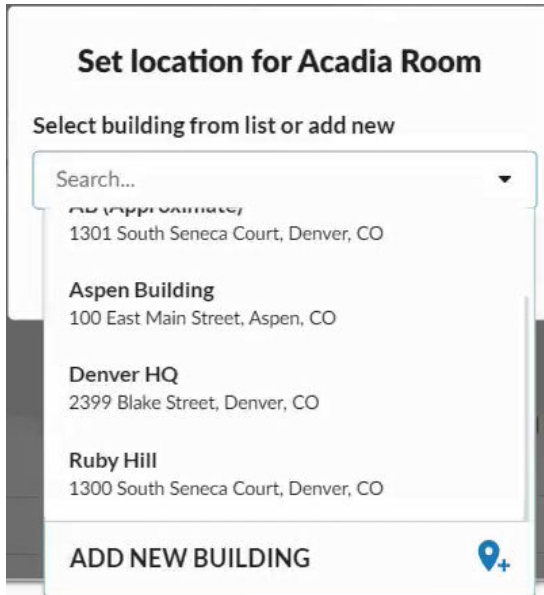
Set location for Acadia Room

Select building from list or add new

Search...

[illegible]
1301 South Seneca Court, Denver, CO

Aspen Building
100 East Main Street, Aspen, CO

Denver HQ
2399 Blake Street, Denver, CO

Ruby Hill
1300 South Seneca Court, Denver, CO

ADD NEW BUILDING